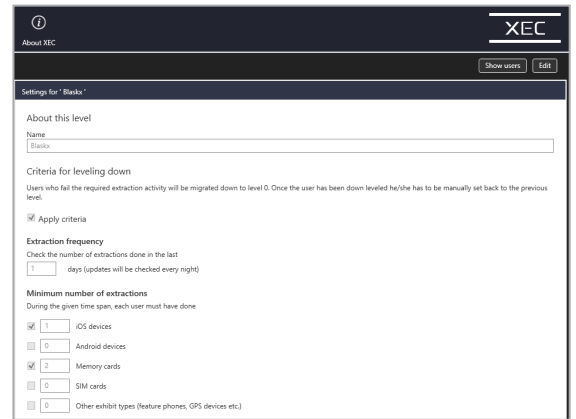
About XEC

XEC

Show users
Edit

Settings for ' Blaskx '

About this level

Name
Blaskx

Criteria for leveling down

Users who fail the required extraction activity will be migrated down to level 0. Once the user has been down leveled he/she has to be manually set back to the previous level.

Apply criteria

Extraction frequency
Check the number of extractions done in the last
1 days (updates will be checked every night)

Minimum number of extractions
During the given time span, each user must have done

1 iOS devices
0 Android devices
2 Memory cards
0 SIM cards
0 Other exhibit types (feature phones, GPS devices etc.)